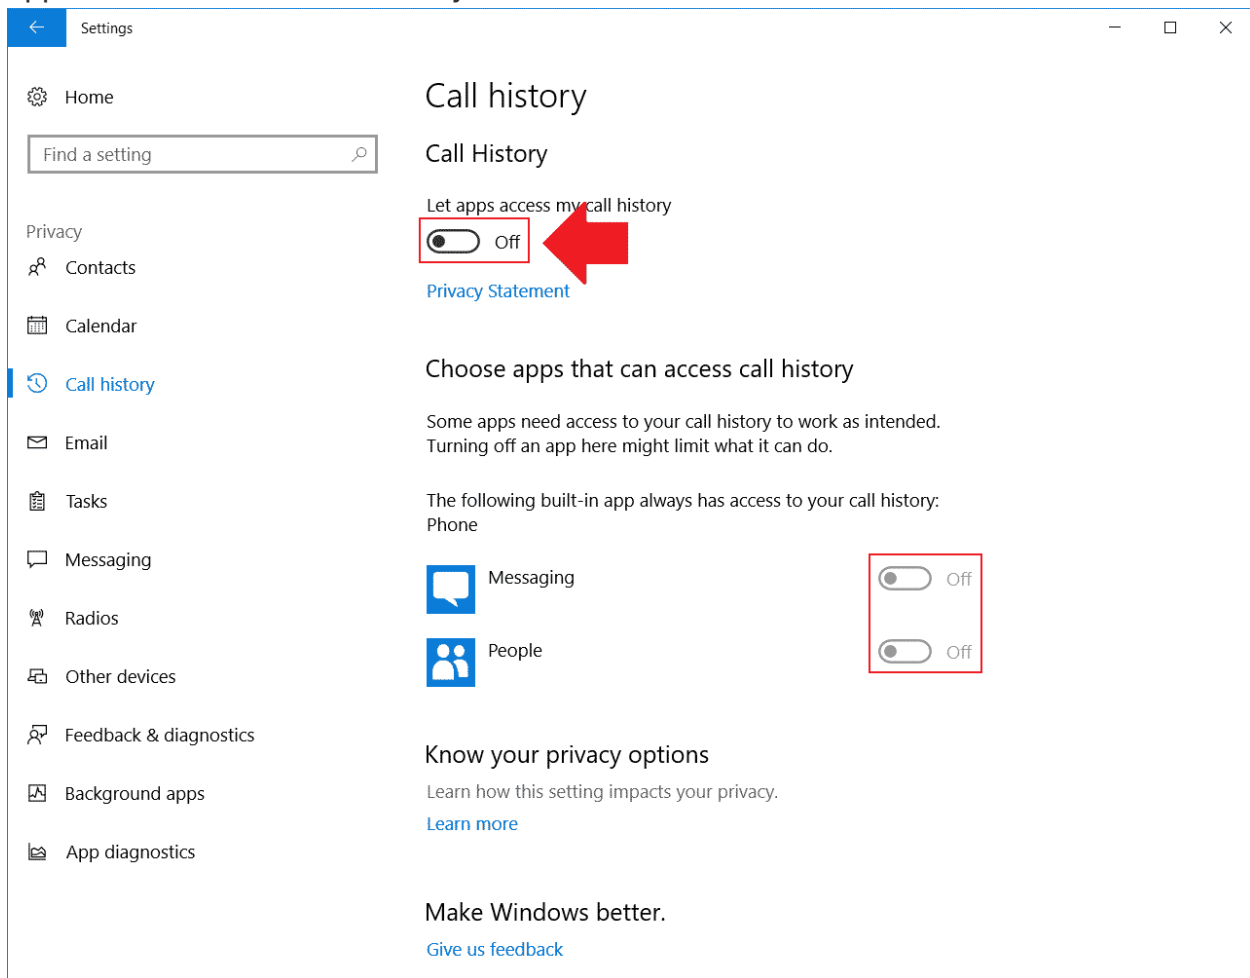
Settings

Home

Find a setting

Privacy

Contacts

Calendar

Call history

Email

Tasks

Messaging

Radios

Other devices

Feedback & diagnostics

Background apps

App diagnostics

Call history

Call History

Let apps access my call history

Off

Privacy Statement

Choose apps that can access call history

Some apps need access to your call history to work as intended. Turning off an app here might limit what it can do.

The following built-in app always has access to your call history: Phone

Messaging

Off

People

Off

Know your privacy options

Learn how this setting impacts your privacy.

Learn more

Make Windows better.

Give us feedback